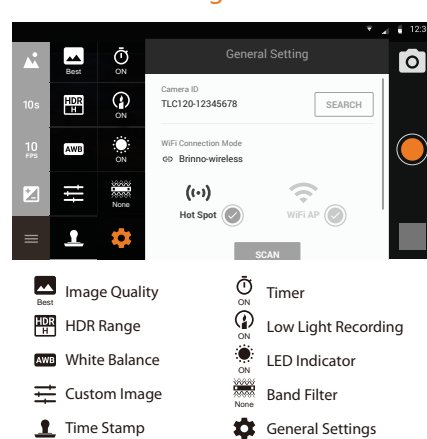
12:3

10s

10 FPS

Best

HDR H

AWB

ON

ON

ON

None

General Setting

Camera ID

TLC120-12345678

SEARCH

WiFi Connection Mode

Brinno-wireless

Hot Spot

WiFi AP

SCAN

Best Image Quality

HDR H HDR Range

AWB White Balance

Custom Image

Time Stamp

ON Timer

ON Low Light Recording

ON LED Indicator

None Band Filter

General Settings